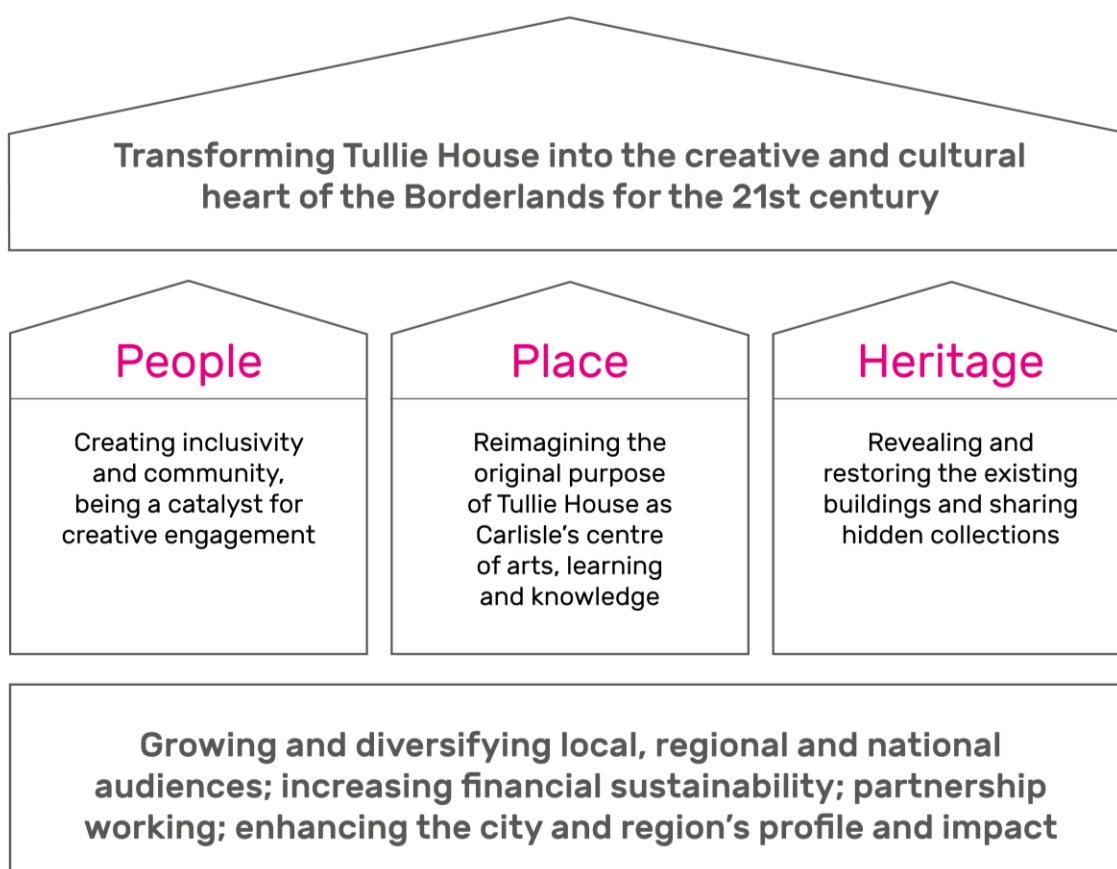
Transforming Tullie House into the creative and cultural heart of the Borderlands for the 21st century

People

Creating inclusivity and community, being a catalyst for creative engagement

Place

Reimagining the original purpose of Tullie House as Carlisle's centre of arts, learning and knowledge

Heritage

Revealing and restoring the existing buildings and sharing hidden collections

Growing and diversifying local, regional and national audiences; increasing financial sustainability; partnership working; enhancing the city and region's profile and impact